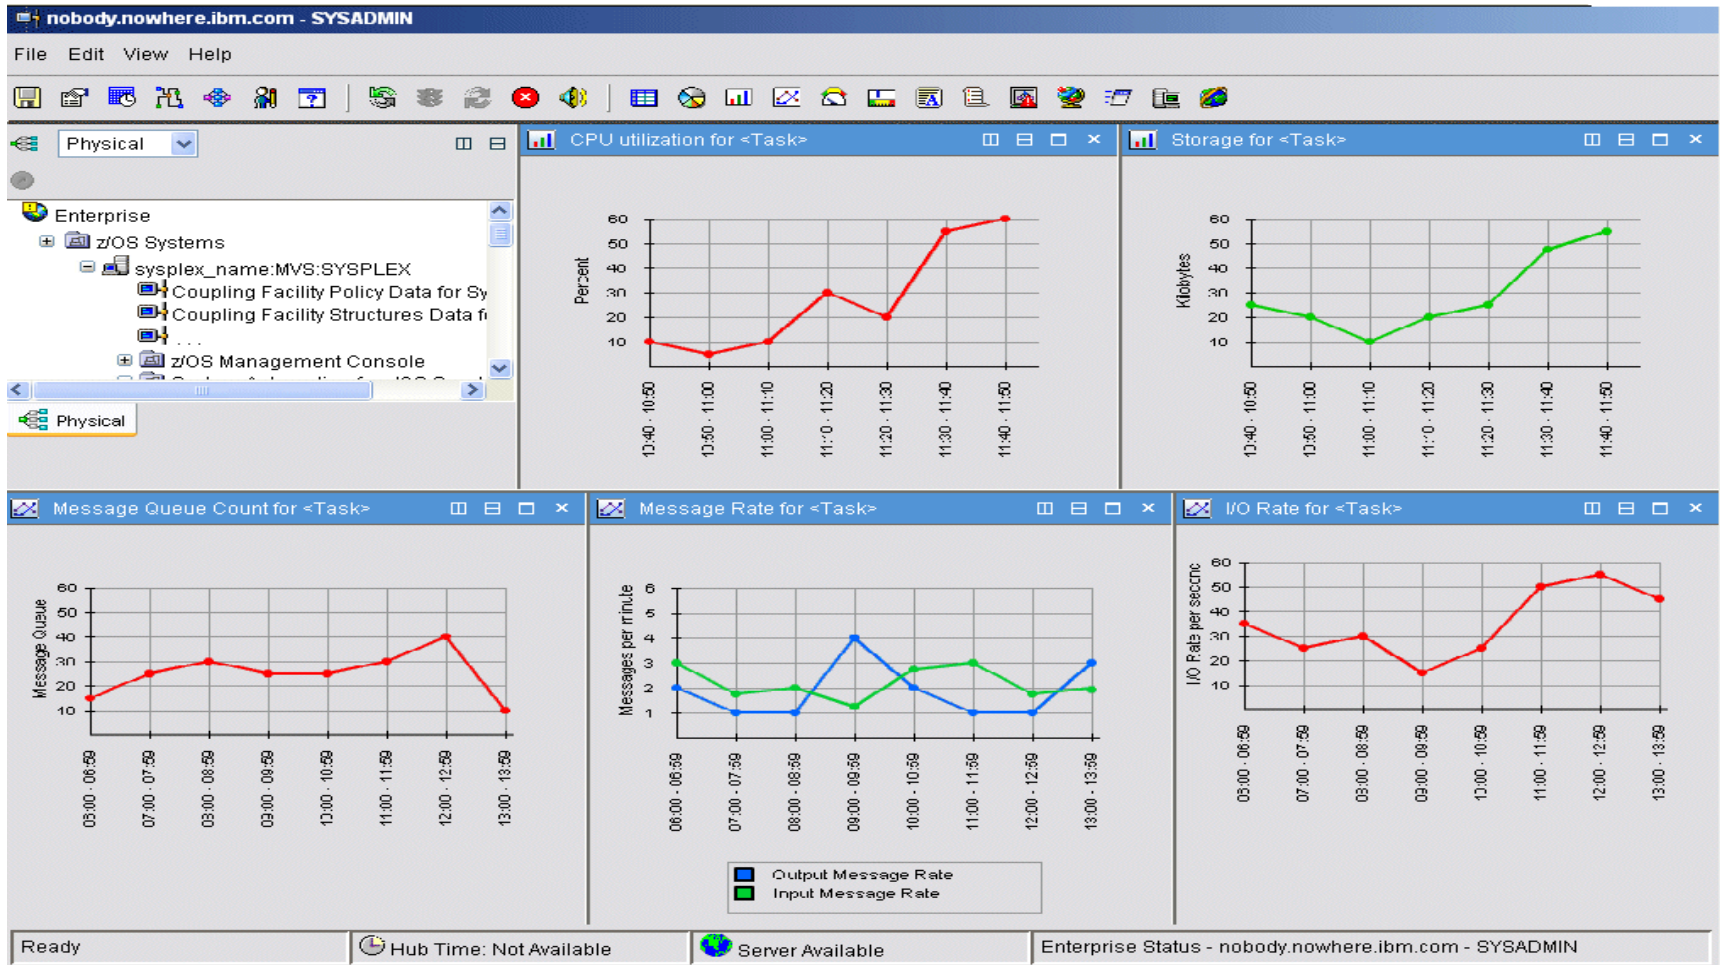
nobody.nowhere.ibm.com - SYSADMIN

File Edit View Help

Physical

Enterprise
z/OS Systems
sysplex_name:MVS:SYSPLEX
Coupling Facility Policy Data for Sy
Coupling Facility Structures Data f
...
z/OS Management Console

Physical

CPU utilization for <Task>

Percent
60
50
40
30
20
10
13:40 - 10:50
13:50 - 11:00
11:00 - 11:10
11:10 - 11:20
11:20 - 11:30
11:30 - 11:40
11:40 - 11:50

Storage for <Task>

Kilobytes
60
50
40
30
20
10
13:40 - 10:50
13:50 - 11:00
11:00 - 11:10
11:10 - 11:20
11:20 - 11:30
11:30 - 11:40
11:40 - 11:50

Message Queue Count for <Task>

Message Queue
60
50
40
30
20
10
03:00 - 06:59
07:00 - 07:59
03:00 - 08:59
09:00 - 09:59
10:00 - 10:59
11:00 - 11:59
12:00 - 12:59
13:00 - 13:59

Message Rate for <Task>

Messages per minute
6
5
4
3
2
1
06:00 - 06:59
07:00 - 07:59
08:00 - 08:59
09:00 - 09:59
10:00 - 10:59
11:00 - 11:59
12:00 - 12:59
13:00 - 13:59

Output Message Rate
Input Message Rate

I/O Rate for <Task>

I/O Rate per second
60
50
40
30
20
10
03:00 - 06:59
07:00 - 07:59
03:00 - 08:59
09:00 - 09:59
10:00 - 10:59
11:00 - 11:59
12:00 - 12:59
13:00 - 13:59

Ready
Hub Time: Not Available
Server Available
Enterprise Status - nobody.nowhere.ibm.com - SYSADMIN